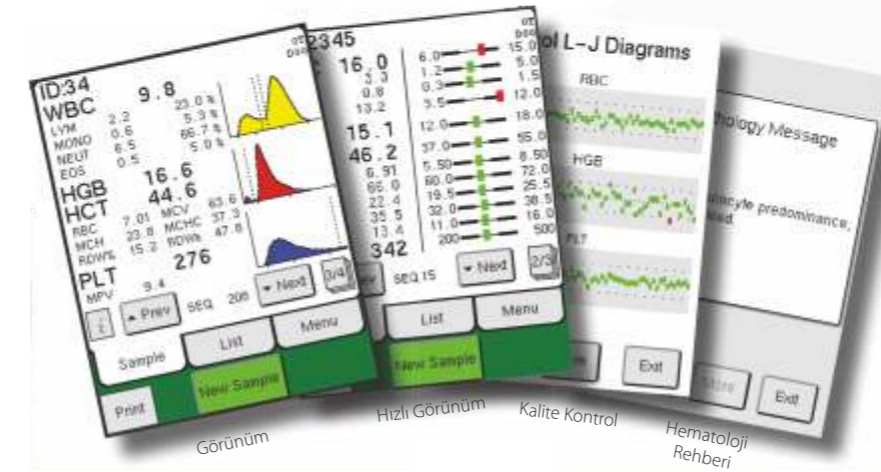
ID:34
WBC 9.8
LYM 2.2 23.0 %
MONO 0.6 5.3 %
NEUT 6.5 66.7 %
EOS 0.5 5.0 %
HGB 16.6
HCT 44.6
RBC 7.01 MCV 63.6
MCH 23.8 MCHC 37.3
RDW% 15.2 RDWs 47.6
PLT 276
MPV 9.4
▲ Prev SEQ 206 ▼ Next 3/4
Sample List Menu
Print New Sample

2345
16.0
3.3
0.8
13.2
15.1
46.2
6.91
66.0
22.4
35.5
13.4
342
6.0 15.0
1.2 5.0
0.3 1.5
3.5 12.0
12.0 18.0
37.0 55.0
5.50 8.50
80.0 72.0
19.5 25.5
32.0 38.5
11.0 16.0
200 500
SEQ 15 ▼ Next 2/3
List Menu
New Sample

ol L-J Diagrams
RBC
HGB
PLT
Exit

thology Message
ulocyte predominance,
ed.
More Exit

Görünüm
Hızlı Görünüm
Kalite Kontrol
Hematoloji Rehberi